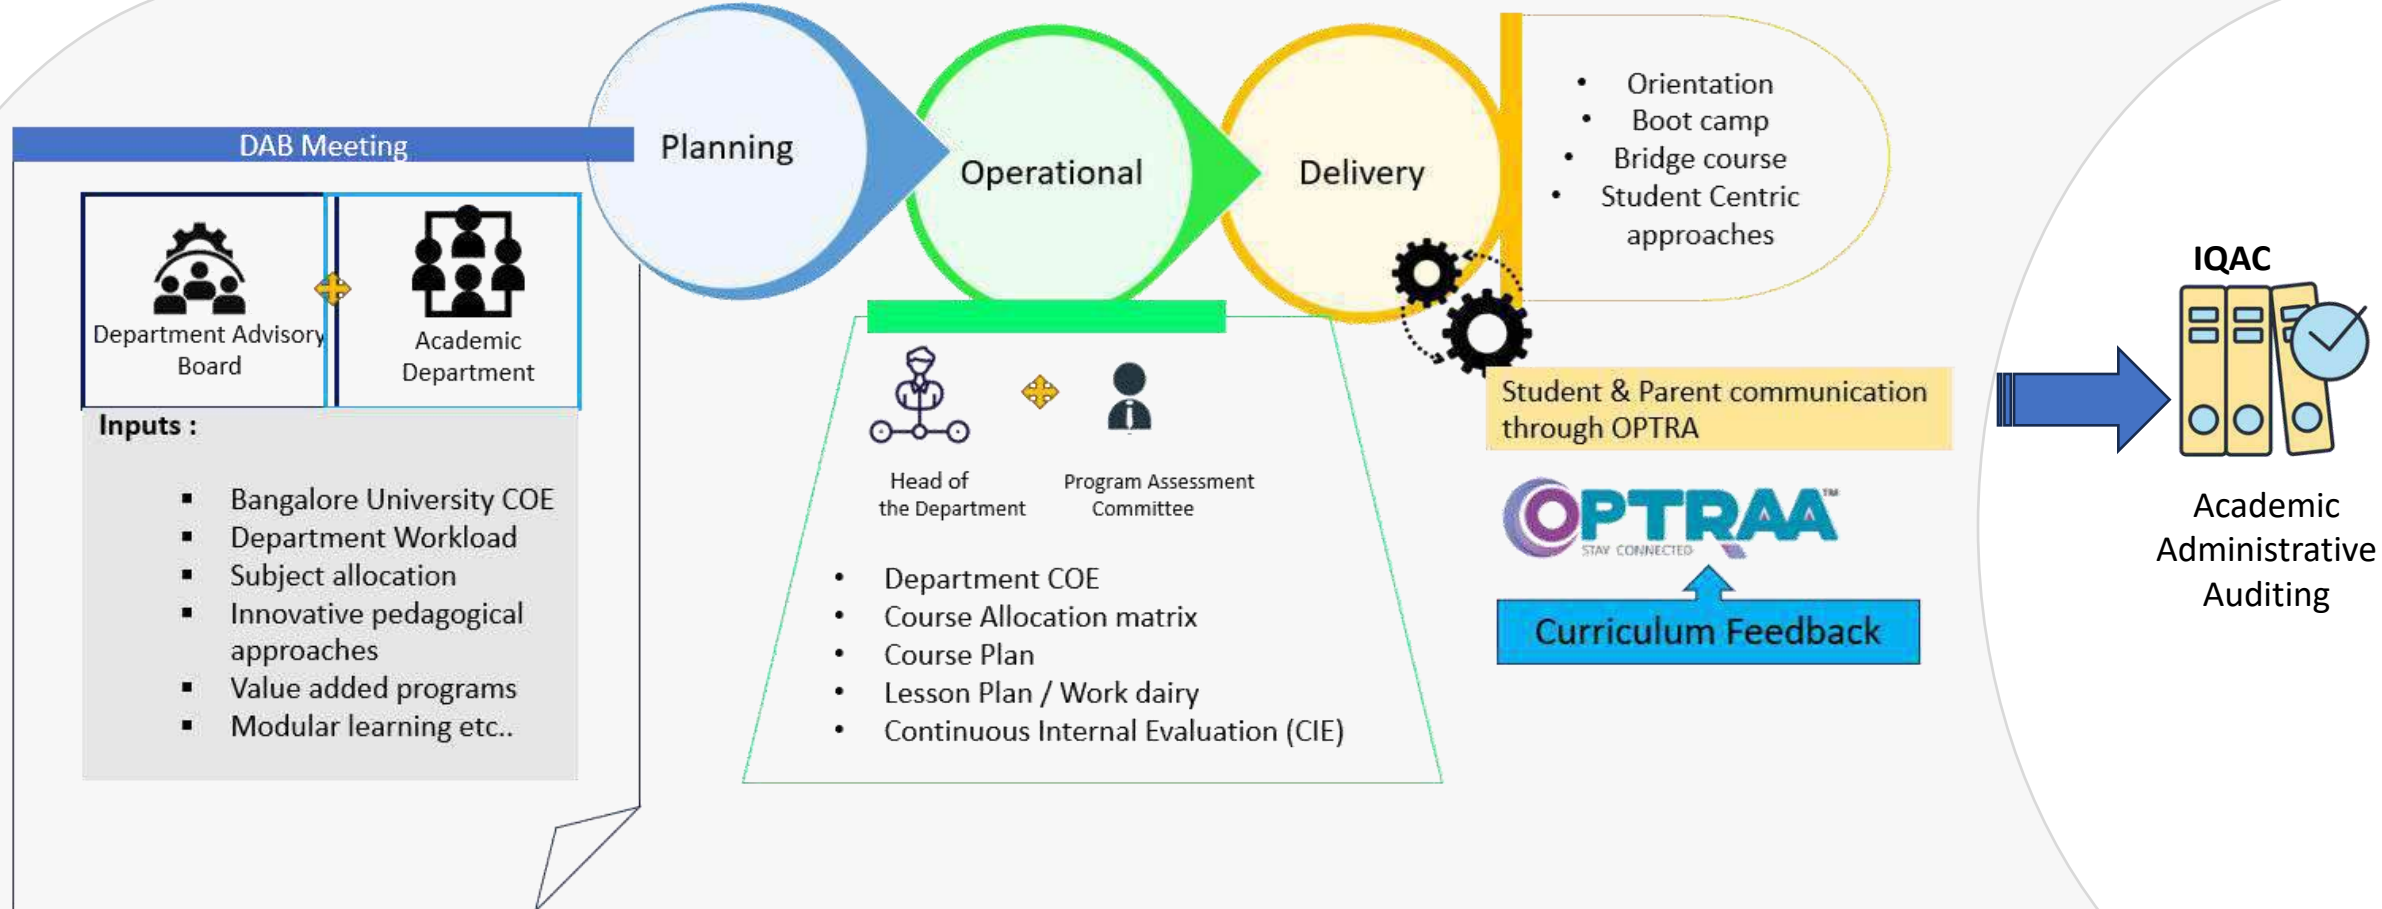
DAB Meeting

Department Advisory Board

Academic Department

Inputs :

- Bangalore University COE
- Department Workload
- Subject allocation
- Innovative pedagogical approaches
- Value added programs
- Modular learning etc..

Planning

Operational

Delivery

- Orientation
- Boot camp
- Bridge course
- Student Centric approaches

Head of the Department

Program Assessment Committee

- Department COE
- Course Allocation matrix
- Course Plan
- Lesson Plan / Work dairy
- Continuous Internal Evaluation (CIE)

Student & Parent communication through OPTRA

OPTRAA™
STAY CONNECTED

Curriculum Feedback

IQAC

Academic Administrative Auditing